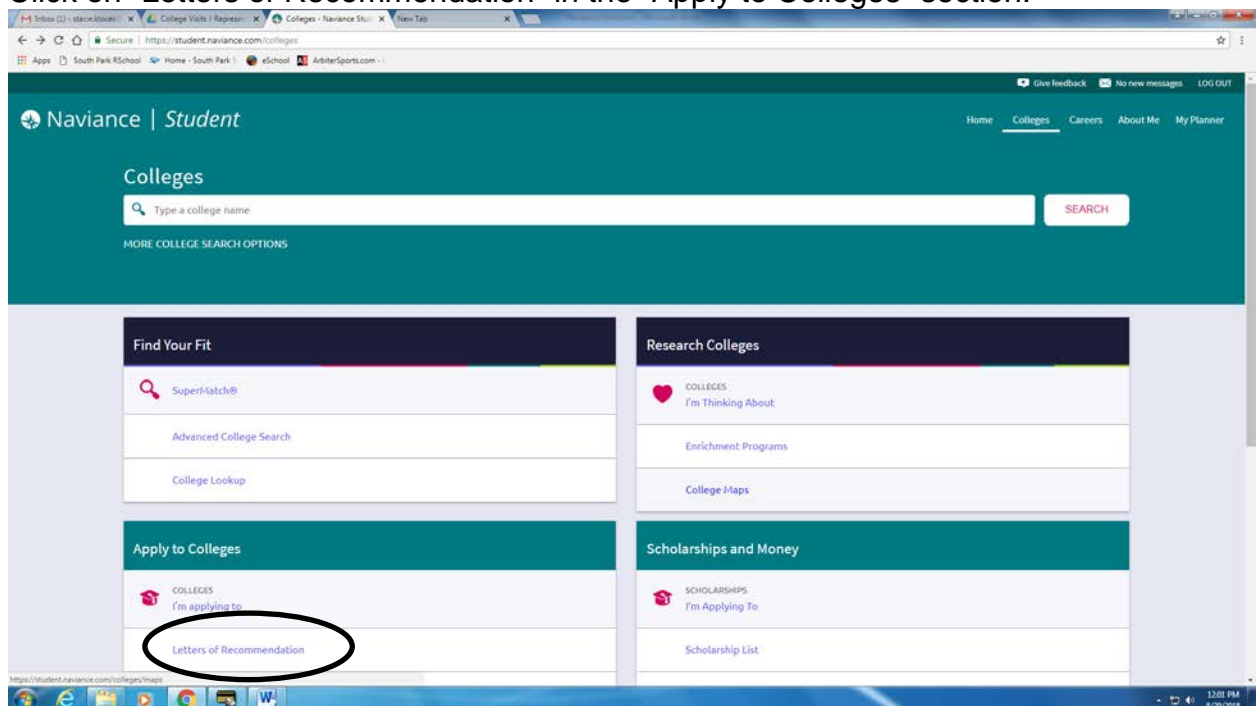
Click on "Letters of Recommendation" in the "Apply to Colleges" section.

Inbox (1) - stacie.klocek | College Visits / Represe | Colleges - Naviance Stu | New Tab

Secure | https://student.naviance.com/colleges

Apps South Park RSchool Home - South Park eSchool ArbiterSports.com

Give feedback No new messages LOG OUT

Naviance | Student

Home Colleges Careers About Me My Planner

Colleges

Type a college name

SEARCH

MORE COLLEGE SEARCH OPTIONS

Find Your Fit

SuperMatch®

Advanced College Search

College Lookup

Research Colleges

COLLEGES
I'm Thinking About

Enrichment Programs

College Maps

Apply to Colleges

COLLEGES
I'm applying to

Letters of Recommendation

Scholarships and Money

SCHOLARSHIPS
I'm Applying To

Scholarship List

https://student.naviance.com/colleges/maps

12:01 PM
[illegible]